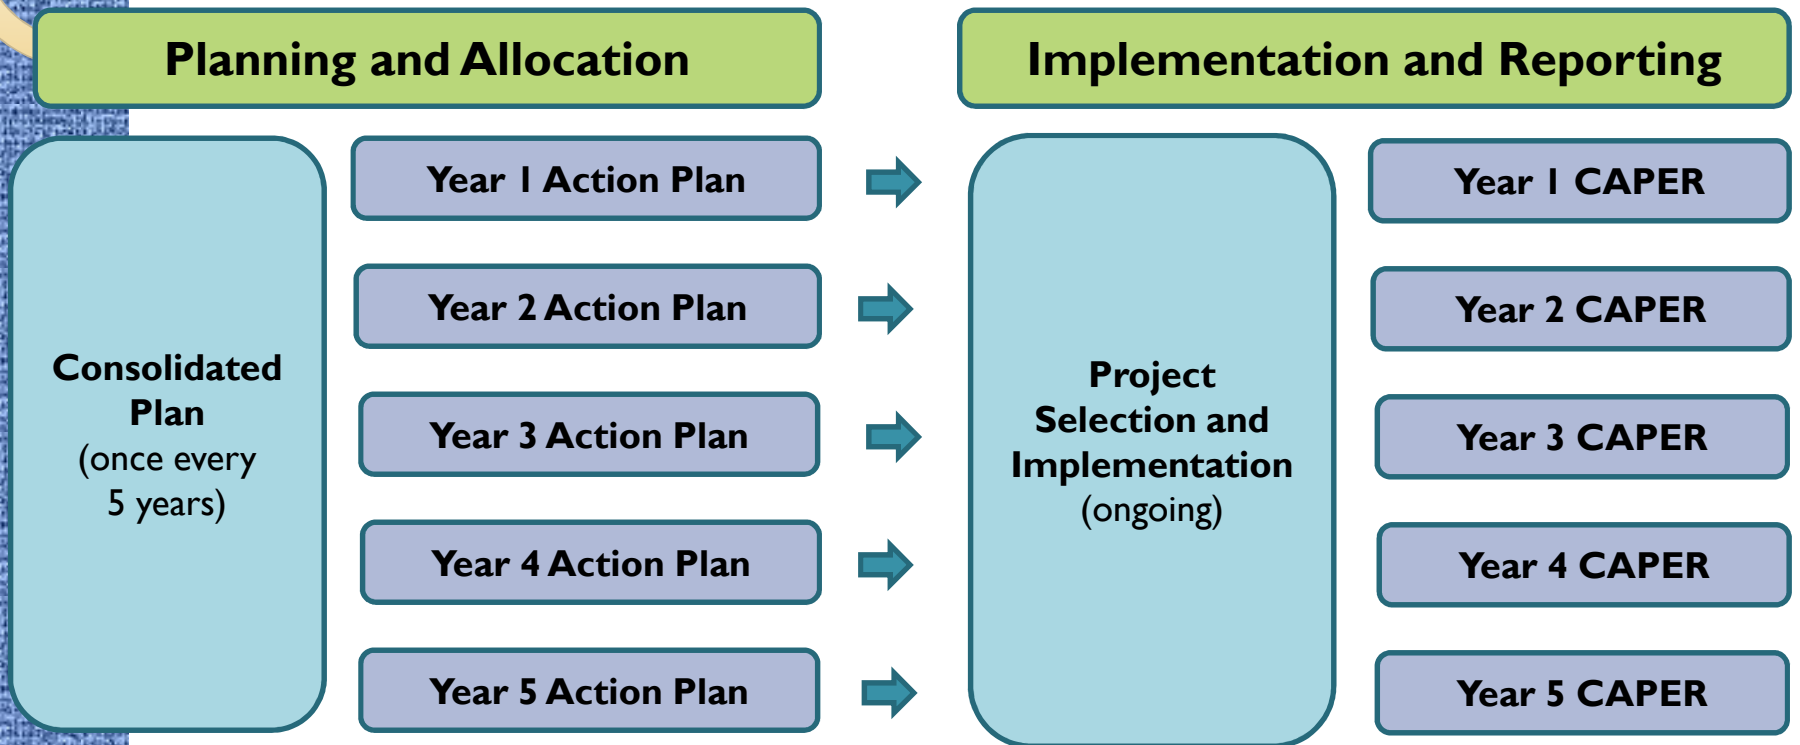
Planning and Allocation

Implementation and Reporting

Consolidated Plan
(once every 5 years)

Year 1 Action Plan

Year 2 Action Plan

Year 3 Action Plan

Year 4 Action Plan

Year 5 Action Plan

Project Selection and Implementation
(ongoing)

Year 1 CAPER

Year 2 CAPER

Year 3 CAPER

Year 4 CAPER

Year 5 CAPER